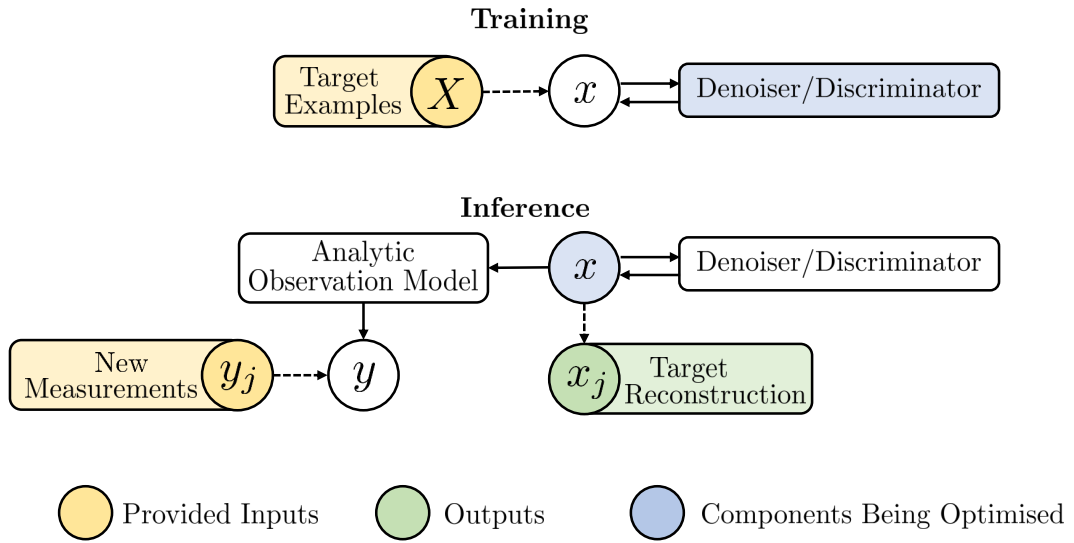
**Training**

Target Examples $X$

$x$

Denoiser/Discriminator

**Inference**

Analytic Observation Model

$x$

Denoiser/Discriminator

New Measurements $y_j$

$y$

$x_j$ Target Reconstruction

Provided Inputs

Outputs

Components Being Optimised